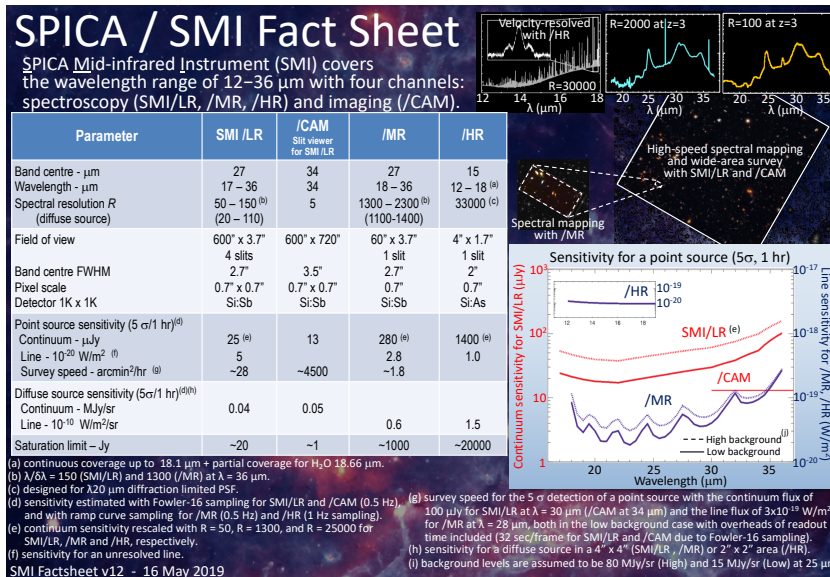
SPICA / SMI Fact Sheet

SPICA Mid-infrared Instrument (SMI) covers the wavelength range of 12–36 μm with four channels: spectroscopy (SMI/LR, /MR, /HR) and imaging (/CAM).

Velocity-resolved with /HR
R=30000
12 14 16 18
λ (μm)

R=2000 at z=3
20 25 30 35
λ (μm)

R=100 at z=3
20 25 30 35
λ (μm)

| Parameter | SMI /LR | /CAM Slit viewer for SMI /LR | /MR | /HR |
|---|---|---|---|---|
| Band centre - μm<br>Wavelength - μm<br>Spectral resolution *R*<br>(diffuse source) | 27<br>17 – 36<br>50 – 150 (b)<br>(20 – 110) | 34<br>34<br>5 | 27<br>18 – 36<br>1300 – 2300 (b)<br>(1100-1400) | 15<br>12 – 18 (a)<br>33000 (c) |
| Field of view<br><br>Band centre FWHM<br>Pixel scale<br>Detector 1K x 1K | 600" x 3.7"<br>4 slits<br>2.7"<br>0.7" x 0.7"<br>Si:Sb | 600" x 720"<br><br>3.5"<br>0.7" x 0.7"<br>Si:Sb | 60" x 3.7"<br>1 slit<br>2.7"<br>0.7" x 0.7"<br>Si:Sb | 4" x 1.7"<br>1 slit<br>2"<br>0.7"<br>Si:As |
| Point source sensitivity (5 σ/1 hr)(d)<br>Continuum - μJy<br>Line - $10^{-20}$ W/m$^2$ (f)<br>Survey speed - arcmin$^2$/hr (g) | <br>25 (e)<br>5<br>~28 | <br>13<br><br>~4500 | <br>280 (e)<br>2.8<br>~1.8 | <br>1400 (e)<br>1.0 |
| Diffuse source sensitivity (5σ/1 hr)(d)(h)<br>Continuum – MJy/sr<br>Line - $10^{-10}$ W/m$^2$/sr | <br>0.04 | <br>0.05 | <br><br>0.6 | <br><br>1.5 |
| Saturation limit – Jy | ~20 | ~1 | ~1000 | ~20000 |

High-speed spectral mapping and wide-area survey with SMI/LR and /CAM

Spectral mapping with /MR

Sensitivity for a point source (5σ, 1 hr)

Continuum sensitivity for SMI/LR (μJy)
Line sensitivity for /MR, /HR (W/m$^2$)
$10^3$
$10^2$
10
1
$10^{-17}$
$10^{-18}$
$10^{-19}$
$10^{-20}$
/HR
$10^{-19}$
$10^{-20}$
12 14 16 18
SMI/LR (e)
/CAM
/MR
High background (i)
Low background
20 25 30 35
Wavelength (μm)

(a) continuous coverage up to 18.1 μm + partial coverage for $H_2O$ 18.66 μm.
(b) λ/Δλ = 150 (SMI/LR) and 1300 (/MR) at λ = 36 μm.
(c) designed for λ20 μm diffraction limited PSF.
(d) sensitivity estimated with Fowler-16 sampling for SMI/LR and /CAM (0.5 Hz), and with ramp curve sampling for /MR (0.5 Hz) and /HR (1 Hz sampling).
(e) continuum sensitivity rescaled with R = 50, R = 1300, and R = 25000 for SMI/LR, /MR and /HR, respectively.
(f) sensitivity for an unresolved line.

(g) survey speed for the 5 σ detection of a point source with the continuum flux of 100 μJy for SMI/LR at λ = 30 μm (/CAM at 34 μm) and the line flux of 3x$10^{-19}$ W/m$^2$ for /MR at λ = 28 μm, both in the low background case with overheads of readout time included (32 sec/frame for SMI/LR and /CAM due to Fowler-16 sampling).
(h) sensitivity for a diffuse source in a 4" x 4" (SMI/LR , /MR) or 2" x 2" area (/HR).
(i) background levels are assumed to be 80 MJy/sr (High) and 15 MJy/sr (Low) at 25 μ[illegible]

SMI Factsheet v12 - 16 May 2019